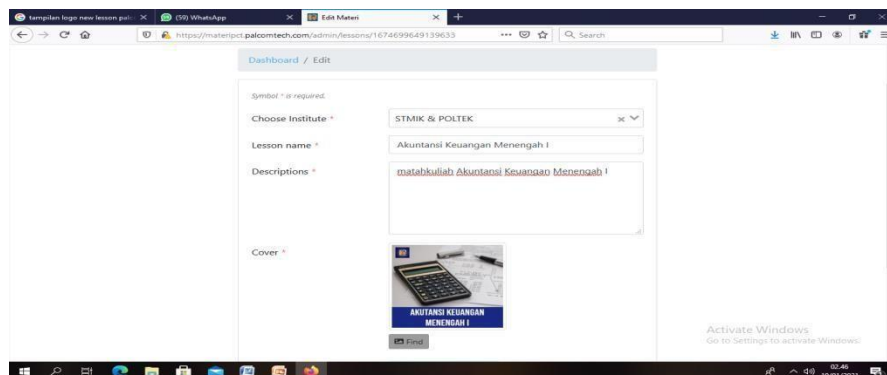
tampilan logo new lesson pal ×
(59) WhatsApp ×
Edit Materi ×
+

https://materipct.palcomtech.com/admin/lessons/1674699649139633
Q Search

Dashboard / Edit

Symbol * is required.

Choose Institute *
STMIK & POLTEK

Lesson name *
Akuntansi Keuangan Menengah I

Descriptions *
matahkuliah Akuntansi Keuangan Menengah I

Cover *

AKUNTANSI KEUANGAN MENENGAH I

Find

Activate Windows
Go to Settings to activate Windows.

02.46
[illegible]